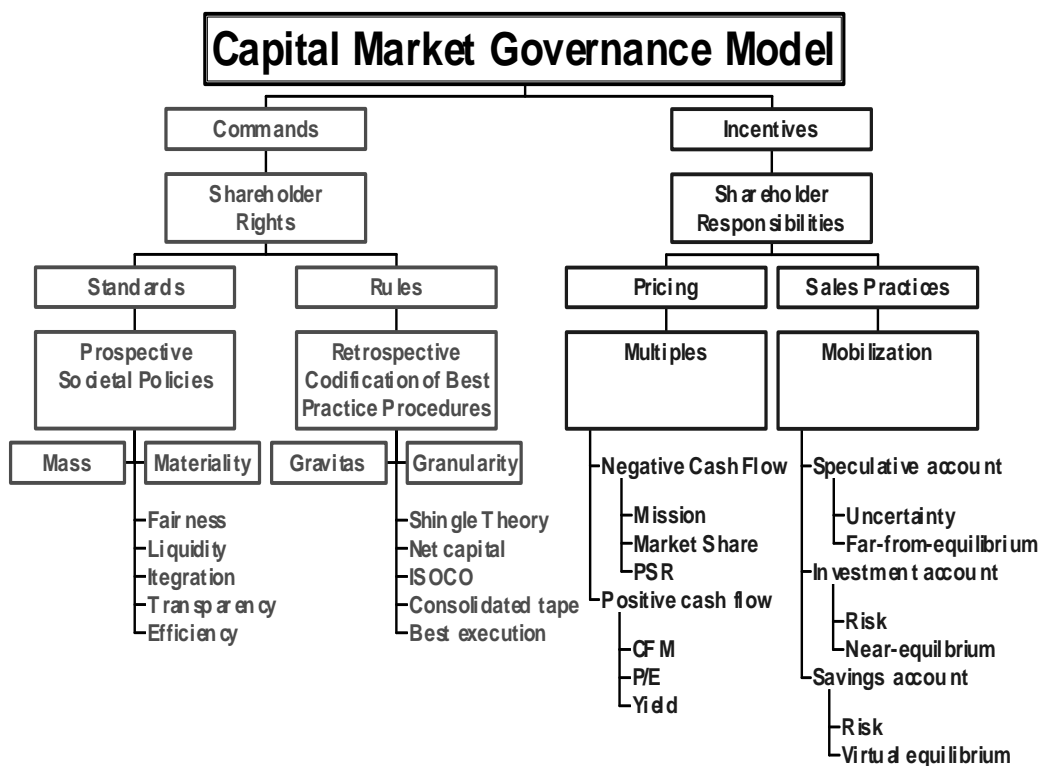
Capital Market Governance Model

Commands

Shareholder Rights

Standards

Rules

Prospective Societal Policies

Retrospective Codification of Best Practice Procedures

Mass

Materiality

Gravitas

Granularity

Fairness
Liquidity
Itegration
Transparency
Efficiency

Shingle Theory
Net capital
ISOCO
Consolidated tape
Best execution

Incentives

Shareholder Responsibilities

Pricing

Sales Practices

Multiples

Mobilization

Negative Cash Flow
Mission
Market Share
PSR
Positive cash flow
CFM
P/E
Yield

Speculative account
Uncertainty
Far-from-equilibrium
Investment account
Risk
Near-equilibrium
Savings account
Risk
Virtual equilibrium